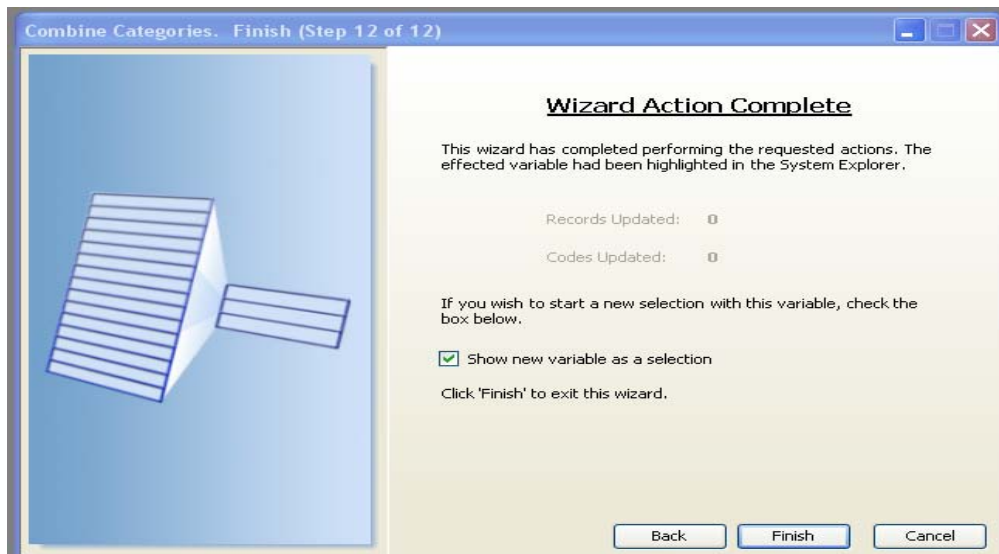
Combine Categories. Finish (Step 12 of 12)

Wizard Action Complete

This wizard has completed performing the requested actions. The effected variable had been highlighted in the System Explorer.

Records Updated: 0

Codes Updated: 0

If you wish to start a new selection with this variable, check the box below.

Show new variable as a selection

Click 'Finish' to exit this wizard.

Back Finish Cancel